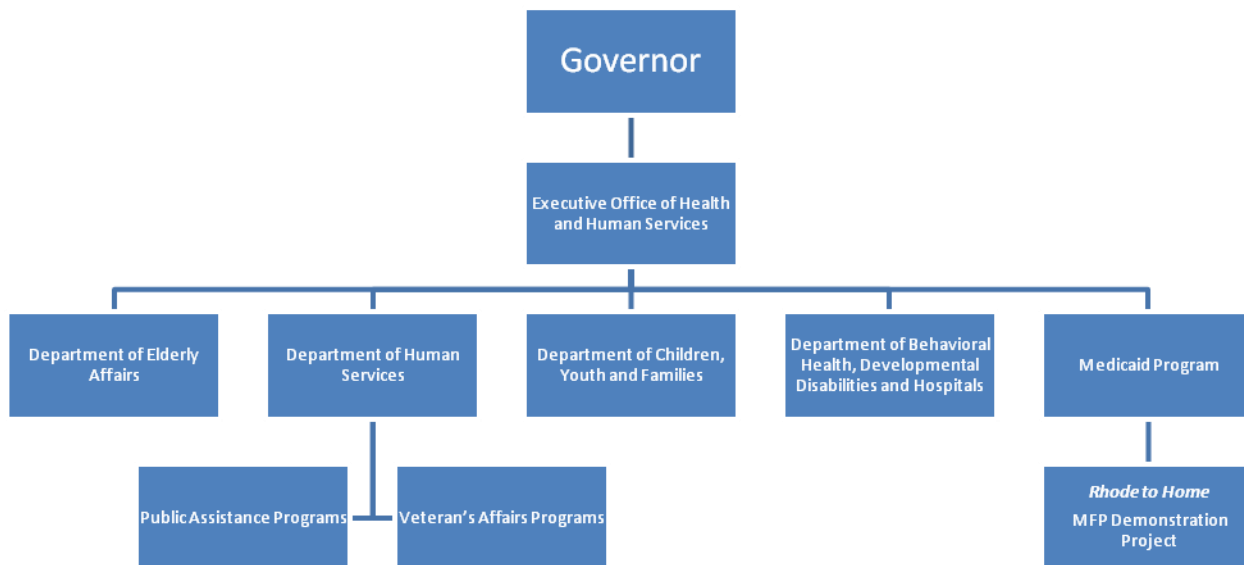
Governor

Executive Office of Health and Human Services

Department of Elderly Affairs

Department of Human Services

Department of Children, Youth and Families

Department of Behavioral Health, Developmental Disabilities and Hospitals

Medicaid Program

Public Assistance Programs

Veteran's Affairs Programs

*Rhode to Home*
MFP Demonstration Project